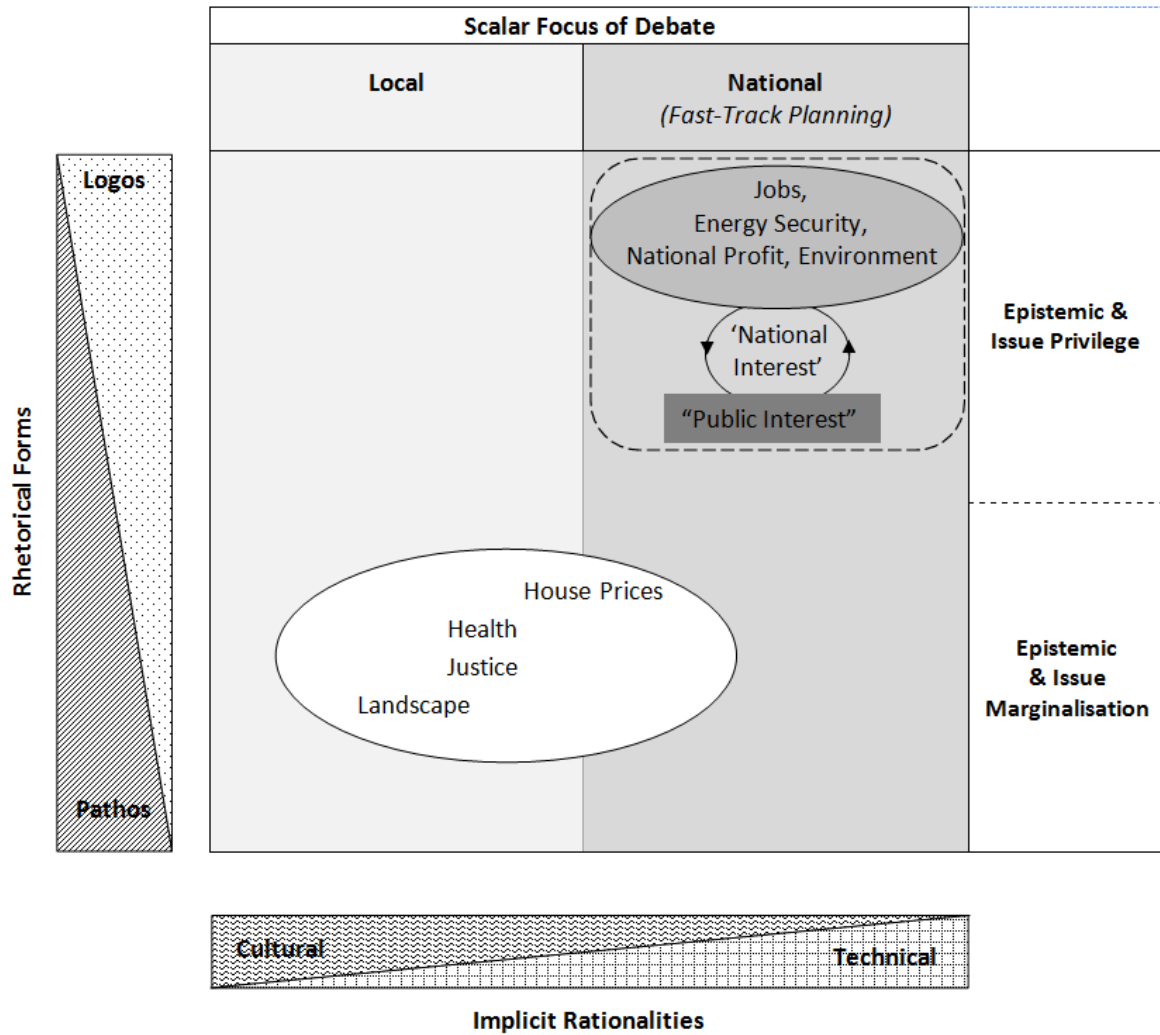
Scalar Focus of Debate

Local

National
(Fast-Track Planning)

Logos

Rhetorical Forms

Pathos

Jobs,
Energy Security,
National Profit, Environment

'National Interest'

"Public Interest"

Epistemic & Issue Privilege

House Prices
Health
Justice
Landscape

Epistemic & Issue Marginalisation

Cultural

Technical

Implicit Rationalities